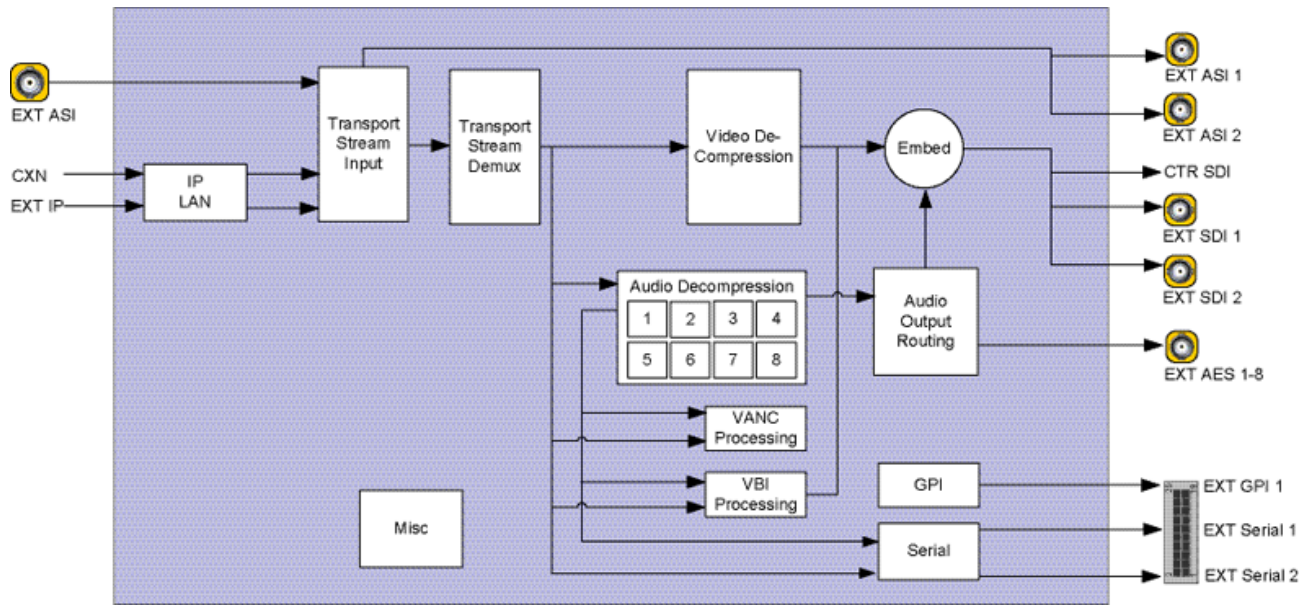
EXT ASI

CXN

EXT IP

IP LAN

Transport Stream Input

Transport Stream Demux

Video De-Compression

Embed

EXT ASI 1

EXT ASI 2

CTR SDI

EXT SDI 1

EXT SDI 2

Audio Decompression

| 1 | 2 | 3 | 4 |
|---|---|---|---|
| 5 | 6 | 7 | 8 |

Audio Output Routing

EXT AES 1-8

VANC Processing

VBI Processing

GPI

Misc

Serial

EXT GPI 1

EXT Serial 1

EXT Serial 2